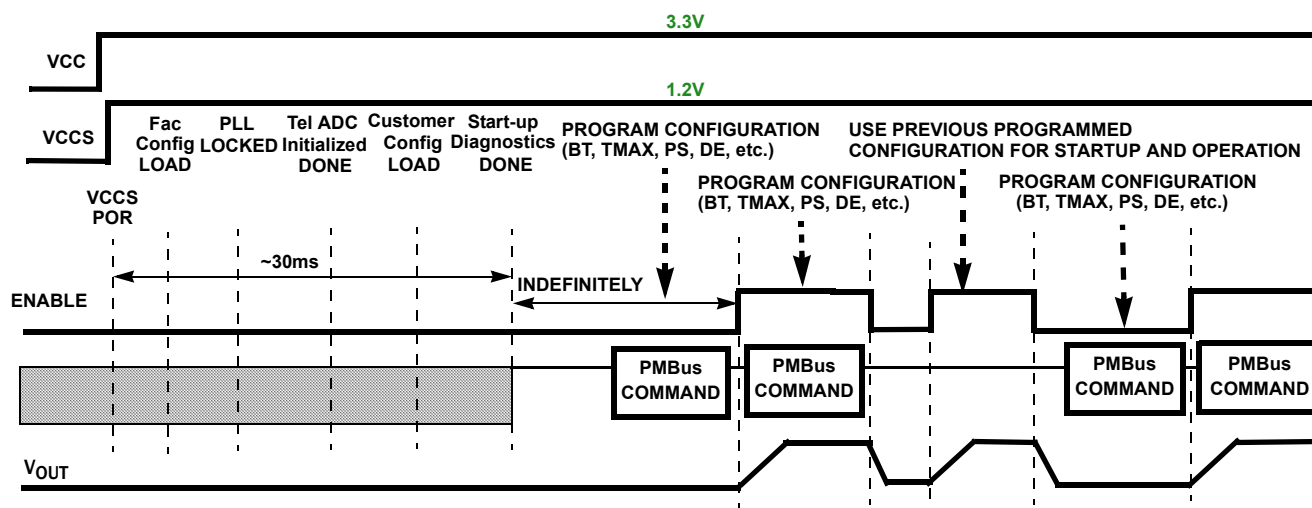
3.3V

VCC

1.2V

VCCS

Fac Config LOAD

PLL LOCKED

Tel ADC Initialized DONE

Customer Config LOAD

Start-up Diagnostics DONE

PROGRAM CONFIGURATION (BT, TMAX, PS, DE, etc.)

USE PREVIOUS PROGRAMMED CONFIGURATION FOR STARTUP AND OPERATION

PROGRAM CONFIGURATION (BT, TMAX, PS, DE, etc.)

PROGRAM CONFIGURATION (BT, TMAX, PS, DE, etc.)

VCCS POR

~30ms

INDEFINITELY

ENABLE

PMBus COMMAND

PMBus COMMAND

PMBus COMMAND

PMBus COMMAND

$V_{OUT}$